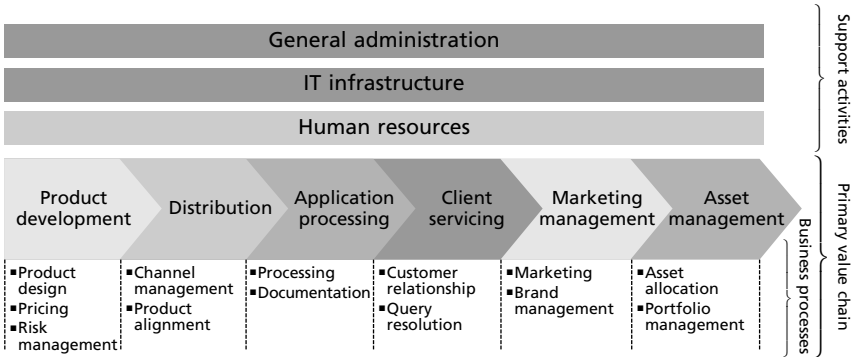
General administration

IT infrastructure

Human resources

Support activities

Product development

Distribution

Application processing

Client servicing

Marketing management

Asset management

▪Product design
▪Pricing
▪Risk management

▪Channel management
▪Product alignment

▪Processing
▪Documentation

▪Customer relationship
▪Query resolution

▪Marketing
▪Brand management

▪Asset allocation
▪Portfolio management

Business processes

Primary value chain